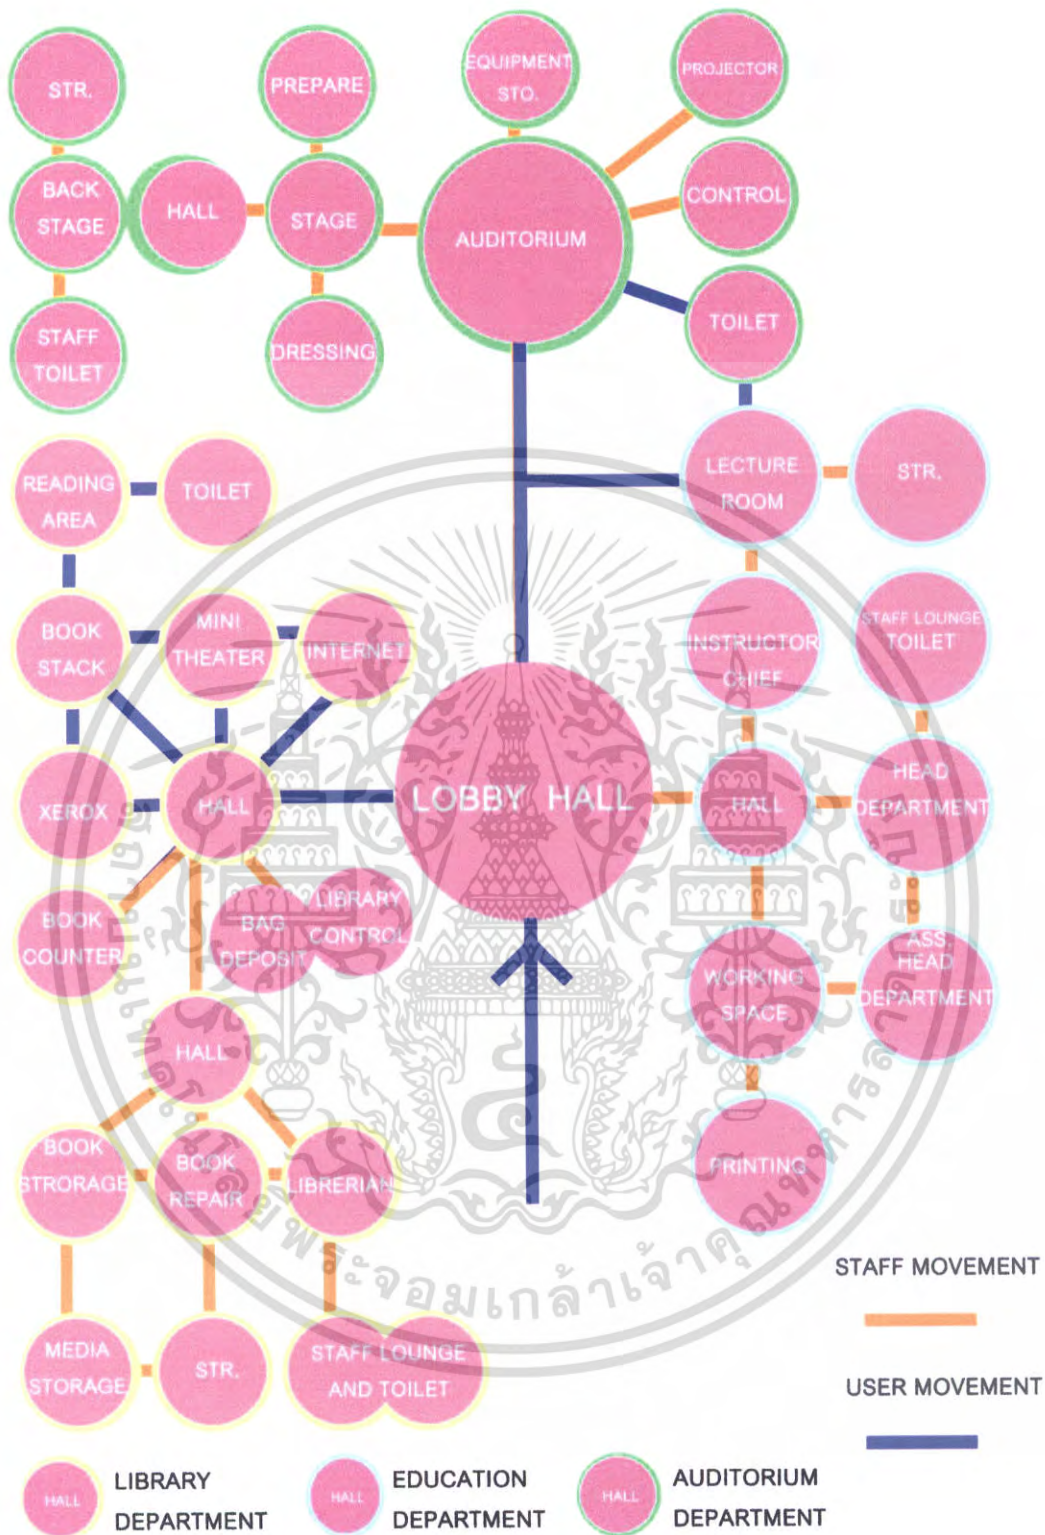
STR.
PREPARE
EQUIPMENT STO.
PROJECTOR
BACK STAGE
HALL
STAGE
AUDITORIUM
CONTROL
STAFF TOILET
DRESSING
TOILET
READING AREA
TOILET
LECTURE ROOM
STR.
BOOK STACK
MINI THEATER
INTERNET
INSTRUCTOR CHIEF
STAFF LOUNGE TOILET
XEROX
HALL
LOBBY HALL
HALL
HEAD DEPARTMENT
BOOK COUNTER
BAG DEPOSIT
LIBRARY CONTROL
WORKING SPACE
ASS. HEAD DEPARTMENT
HALL
PRINTING
BOOK STRORAGE
BOOK REPAIR
LIBRERIAN
STAFF MOVEMENT
MEDIA STORAGE
STR.
STAFF LOUNGE AND TOILET
USER MOVEMENT
HALL
LIBRARY DEPARTMENT
HALL
EDUCATION DEPARTMENT
HALL
AUDITORIUM DEPARTMENT
พระจอมเกล้าเจ้าคุณทหาร